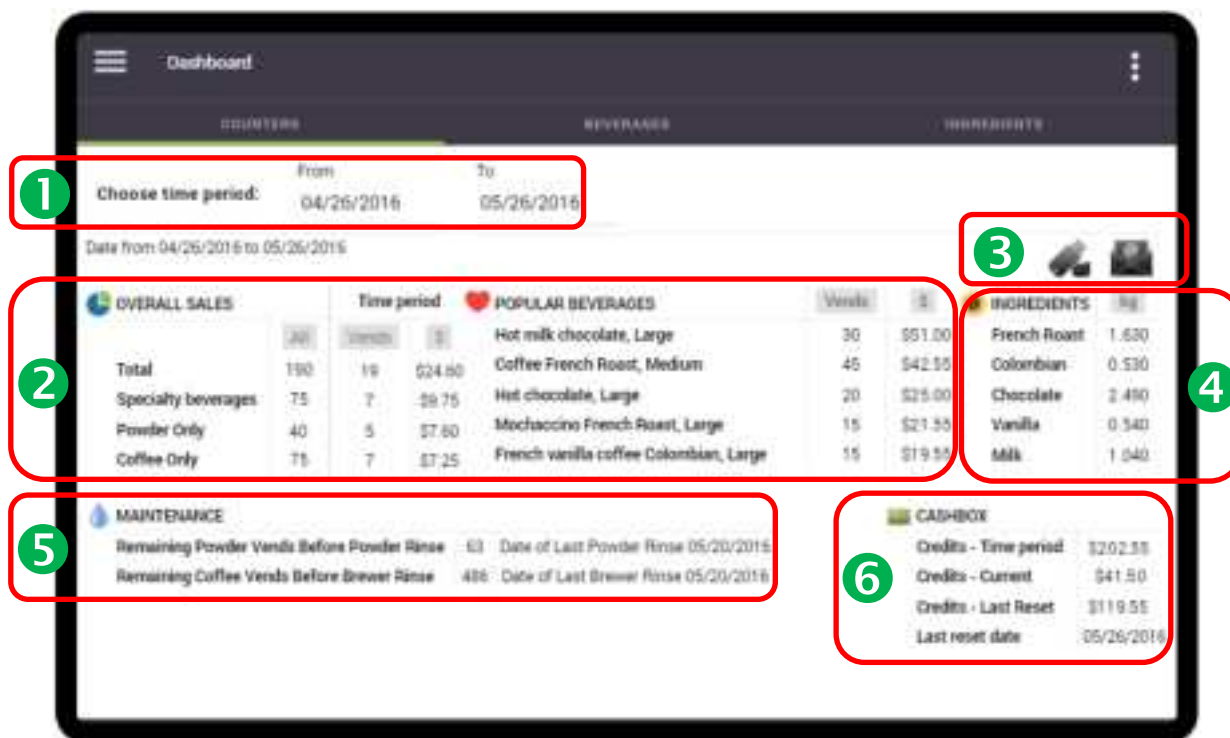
Dashboard

COUNTERS BEVERAGES INGREDIENTS

1

Choose time period: From 04/26/2016 To 05/26/2016

Date from 04/26/2016 to 05/26/2016

3

2

OVERALL SALES

| | All | Time period Vends | $ |
|---|---|---|---|
| Total | 150 | 19 | $24.60 |
| Specialty beverages | 75 | 7 | $9.75 |
| Powder Only | 40 | 5 | $7.60 |
| Coffee Only | 75 | 7 | $7.25 |

POPULAR BEVERAGES

| | Vends | $ |
|---|---|---|
| Hot milk chocolate, Large | 30 | $51.00 |
| Coffee French Roast, Medium | 45 | $42.55 |
| Hot chocolate, Large | 20 | $25.00 |
| Mochaccino French Roast, Large | 15 | $21.55 |
| French vanilla coffee Colombian, Large | 15 | $19.55 |

INGREDIENTS

| | kg |
|---|---|
| French Roast | 1.630 |
| Colombian | 0.530 |
| Chocolate | 2.480 |
| Vanilla | 0.540 |
| Milk | 1.040 |

4

5

MAINTENANCE

Remaining Powder Vends Before Powder Rinse 63 Date of Last Powder Rinse 05/20/2016
Remaining Coffee Vends Before Brewer Rinse 486 Date of Last Brewer Rinse 05/20/2016

6

CASHBOX

| Credits - Time period | $202.55 |
|---|---|
| Credits - Current | $41.50 |
| Credits - Last Reset | $119.55 |
| Last reset date | 05/26/2016 |